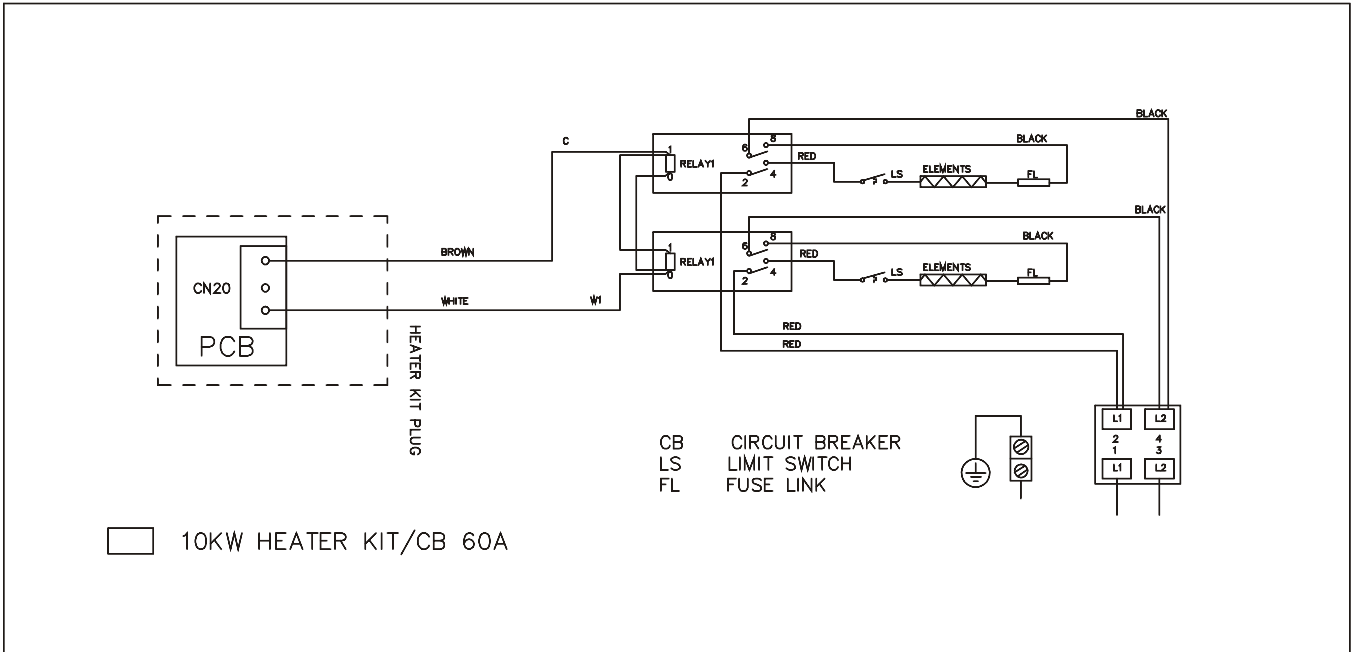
BLACK
C
1
RELAY1
0
6
8
2
4
RED
LS
ELEMENTS
FL
BLACK
BLACK
1
RELAY1
0
6
8
2
4
RED
LS
ELEMENTS
FL
BLACK
CN20
PCB
BROWN
WHITE
W1
HEATER KIT PLUG
RED
RED
L1
L2
2
1
4
3
L1
L2
CB CIRCUIT BREAKER
LS LIMIT SWITCH
FL FUSE LINK

10KW HEATER KIT/CB 60A